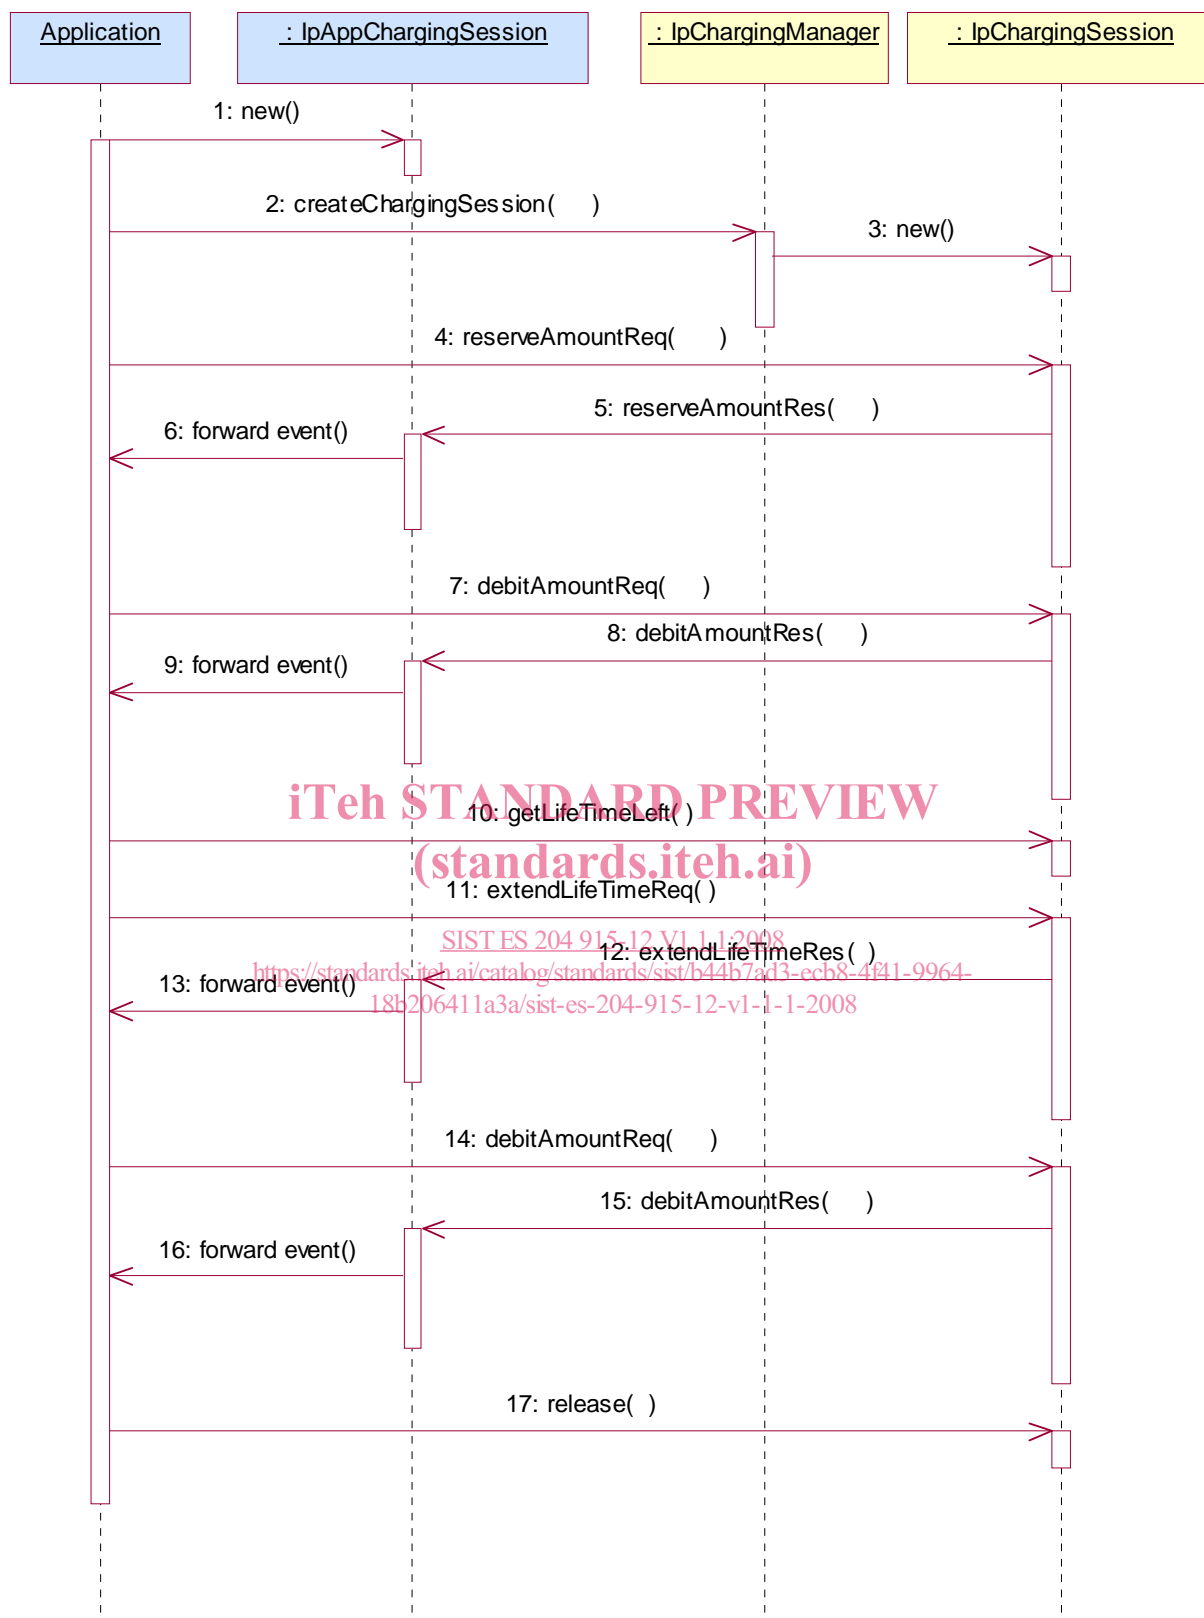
Application

: IpAppChargingSession

: IpChargingManager

: IpChargingSession

1: new()

2: createChargingSession( )

3: new()

4: reserveAmountReq( )

5: reserveAmountRes( )

6: forward event()

7: debitAmountReq( )

8: debitAmountRes( )

9: forward event()

iTeh STANDARD PREVIEW

10: getLifeTimeLeft( )

(standards.iteh.ai)

11: extendLifeTimeReq( )

SIST ES 204 915-12 V1.1.1:2008

12: extendLifeTimeRes( )

https://standards.iteh.ai/catalog/standards/sist/b44b7ad3-ecb8-4f41-9964-18b206411a3a/sist-es-204-915-12-v1-1-1-2008

13: forward event()

14: debitAmountReq( )

15: debitAmountRes( )

16: forward event()

17: release( )